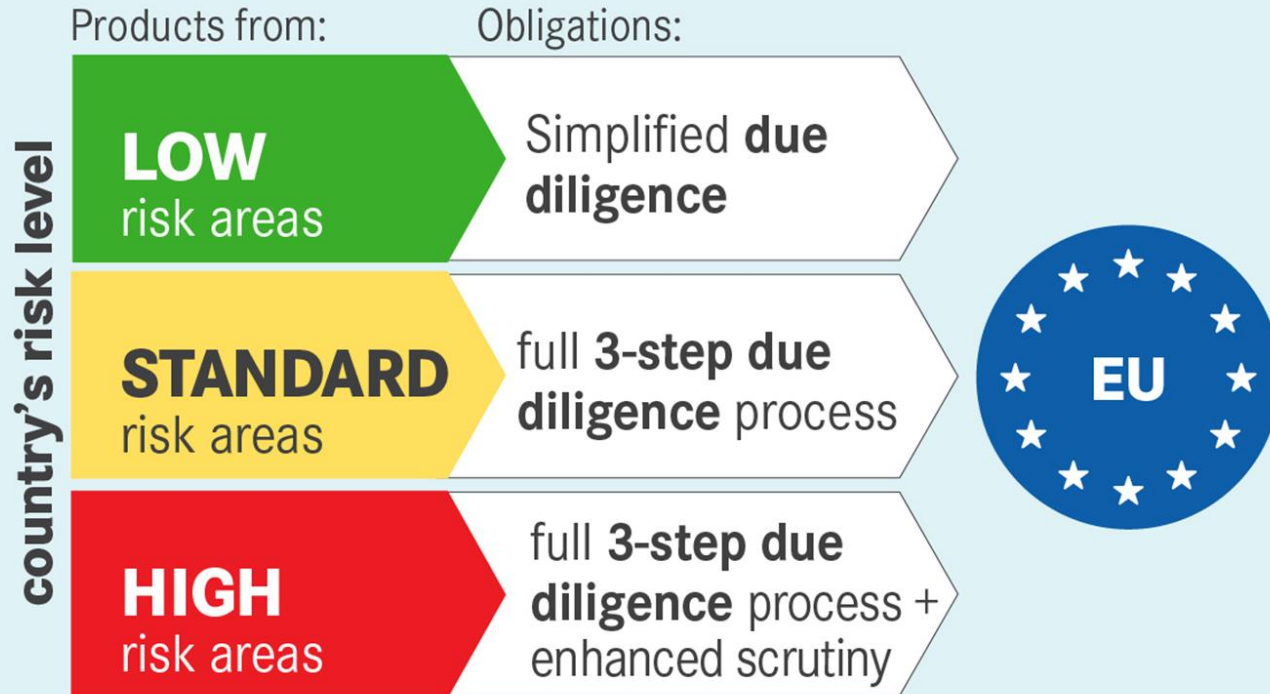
country's risk level

Products from:

Obligations:

LOW
risk areas

Simplified due diligence

STANDARD
risk areas

full 3-step due diligence process

HIGH
risk areas

full 3-step due diligence process + enhanced scrutiny

EU